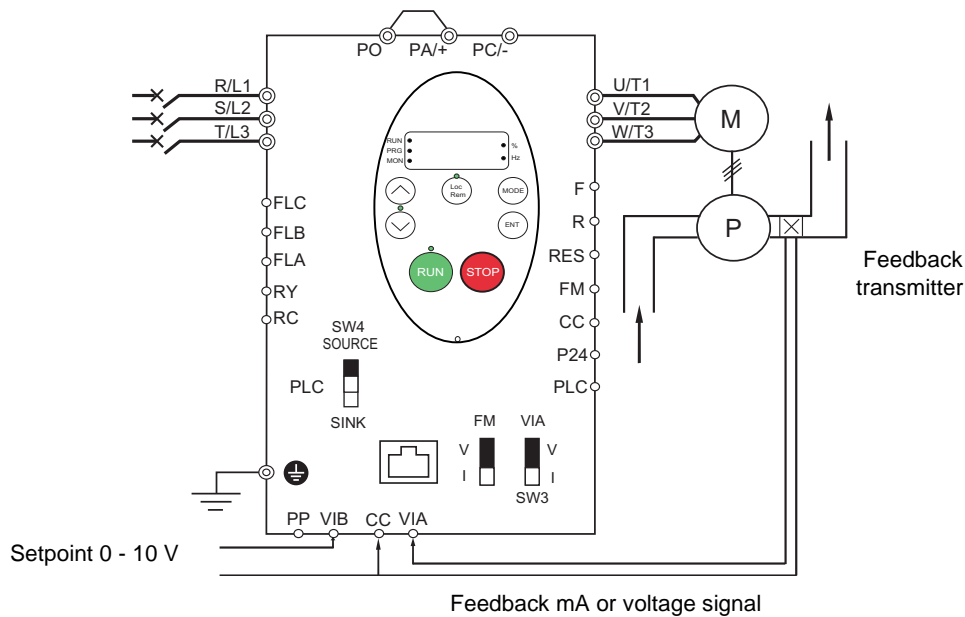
PO PA/+ PC/-

R/L1
S/L2
T/L3

U/T1
V/T2
W/T3

M

RUN
PRG
MON

%
Hz

Loc
Rem

MODE

ENT

RUN STOP

FLC
FLB
FLA
RY
RC

F
R
RES
FM
CC
P24
PLC

P

Feedback transmitter

SW4
SOURCE
PLC
SINK

FM
V
I

VIA
V
I
SW3

PP VIB CC VIA

Setpoint 0 - 10 V

Feedback mA or voltage signal